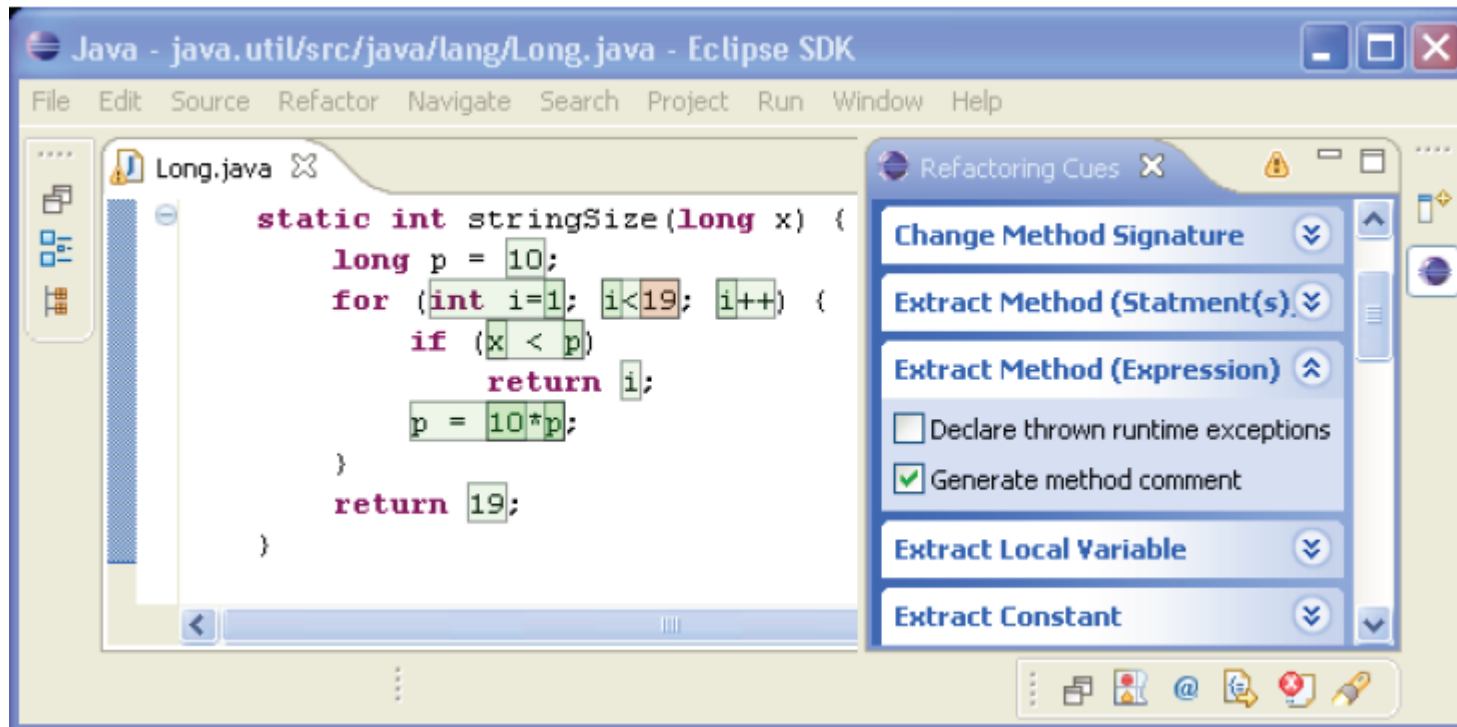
Java - java.util/src/java/lang/Long.java - Eclipse SDK

File Edit Source Refactor Navigate Search Project Run Window Help

Long.java

static int stringSize(long x) {
    long p = 10;
    for (int i=1; i<19; i++) {
        if (x < p)
            return i;
        p = 10*p;
    }
    return 19;
}

Refactoring Cues

Change Method Signature

Extract Method (Statment(s)

Extract Method (Expression)

Declare thrown runtime exceptions

Generate method comment

Extract Local Variable

Extract Constant